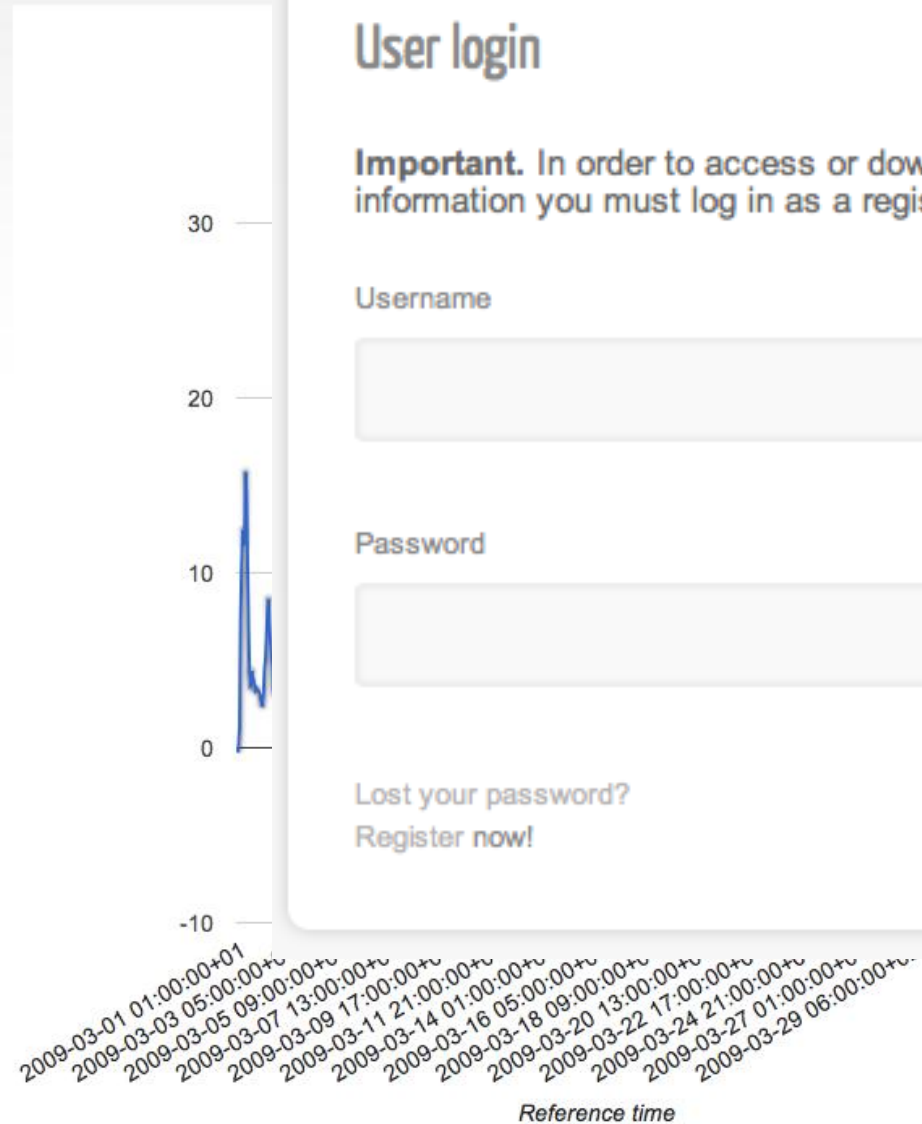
30

20

10

0

-10

User login

**Important.** In order to access or dow information you must log in as a regis

Username

Password

Lost your password?
Register now!

2009-03-01 01:00:00+01
2009-03-03 05:00:00+0
2009-03-05 09:00:00+0
2009-03-07 13:00:00+0
2009-03-09 17:00:00+0
2009-03-11 21:00:00+0
2009-03-14 01:00:00+0
2009-03-16 05:00:00+0
2009-03-18 09:00:00+0
2009-03-20 13:00:00+0
2009-03-22 17:00:00+0
2009-03-24 21:00:00+0
2009-03-27 01:00:00+0
2009-03-29 06:00:00+0

Reference time